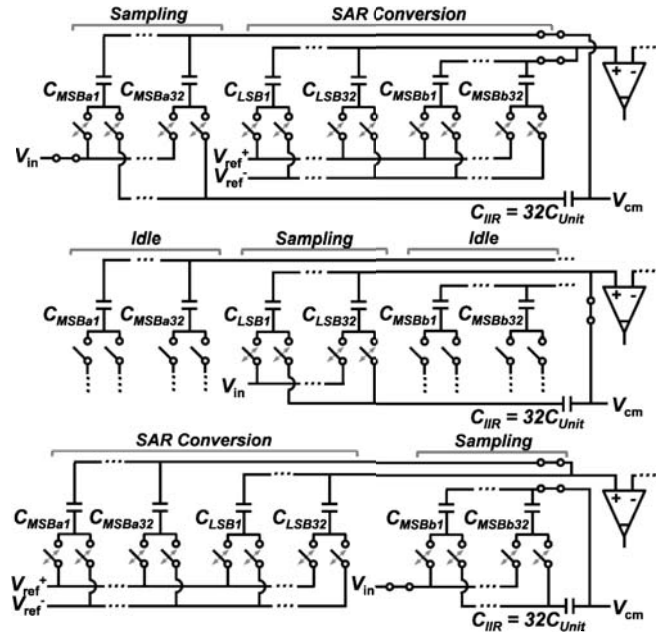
Sampling
SAR Conversion
$C_{MSBa1}$ $C_{MSBa32}$ $C_{LSB1}$ $C_{LSB32}$ $C_{MSBb1}$ $C_{MSBb32}$
+ -
$V_{in}$
$V_{ref}^{+}$
$V_{ref}^{-}$
$C_{IIR} = 32C_{Unit}$
$V_{cm}$

Idle
Sampling
Idle
$C_{MSBa1}$ $C_{MSBa32}$ $C_{LSB1}$ $C_{LSB32}$ $C_{MSBb1}$ $C_{MSBb32}$
+ -
$V_{in}$
$C_{IIR} = 32C_{Unit}$
$V_{cm}$

SAR Conversion
Sampling
$C_{MSBa1}$ $C_{MSBa32}$ $C_{LSB1}$ $C_{LSB32}$ $C_{MSBb1}$ $C_{MSBb32}$
+ -
$V_{ref}^{+}$
$V_{ref}^{-}$
$V_{in}$
$C_{IIR} = 32C_{Unit}$
$V_{cm}$